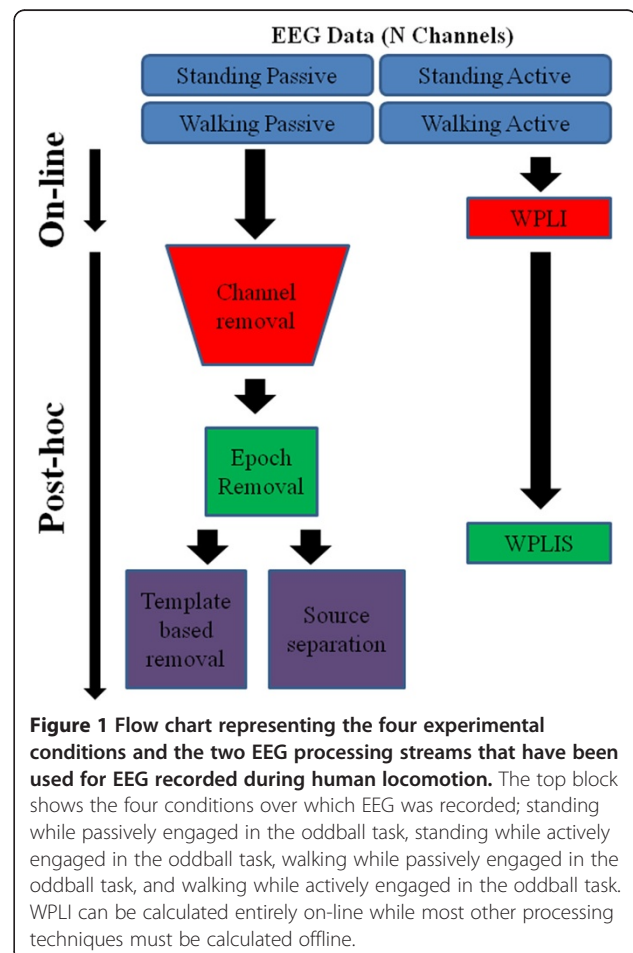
EEG Data (N Channels)

Standing Passive

Standing Active

Walking Passive

Walking Active

On-line

Post-hoc

WPLI

Channel removal

Epoch Removal

WPLIS

Template based removal

Source separation

**Figure 1 Flow chart representing the four experimental conditions and the two EEG processing streams that have been used for EEG recorded during human locomotion.** The top block shows the four conditions over which EEG was recorded; standing while passively engaged in the oddball task, standing while actively engaged in the oddball task, walking while passively engaged in the oddball task, and walking while actively engaged in the oddball task. WPLI can be calculated entirely on-line while most other processing techniques must be calculated offline.